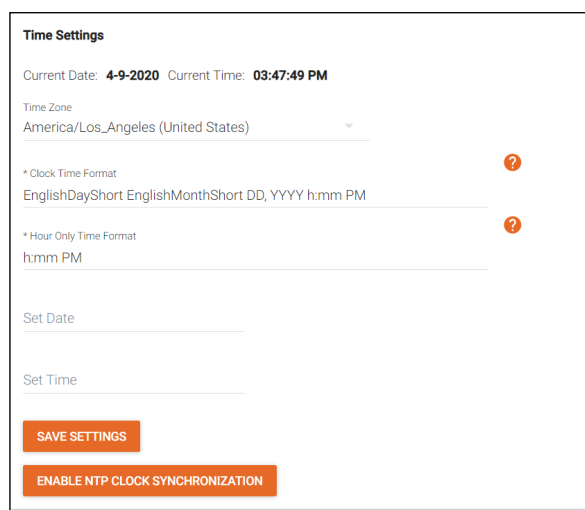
Time Settings

Current Date: **4-9-2020** Current Time: **03:47:49 PM**

Time Zone
America/Los_Angeles (United States)

* Clock Time Format
EnglishDayShort EnglishMonthShort DD, YYYY h:mm PM

?

* Hour Only Time Format
h:mm PM

?

Set Date

Set Time

SAVE SETTINGS

ENABLE NTP CLOCK SYNCHRONIZATION